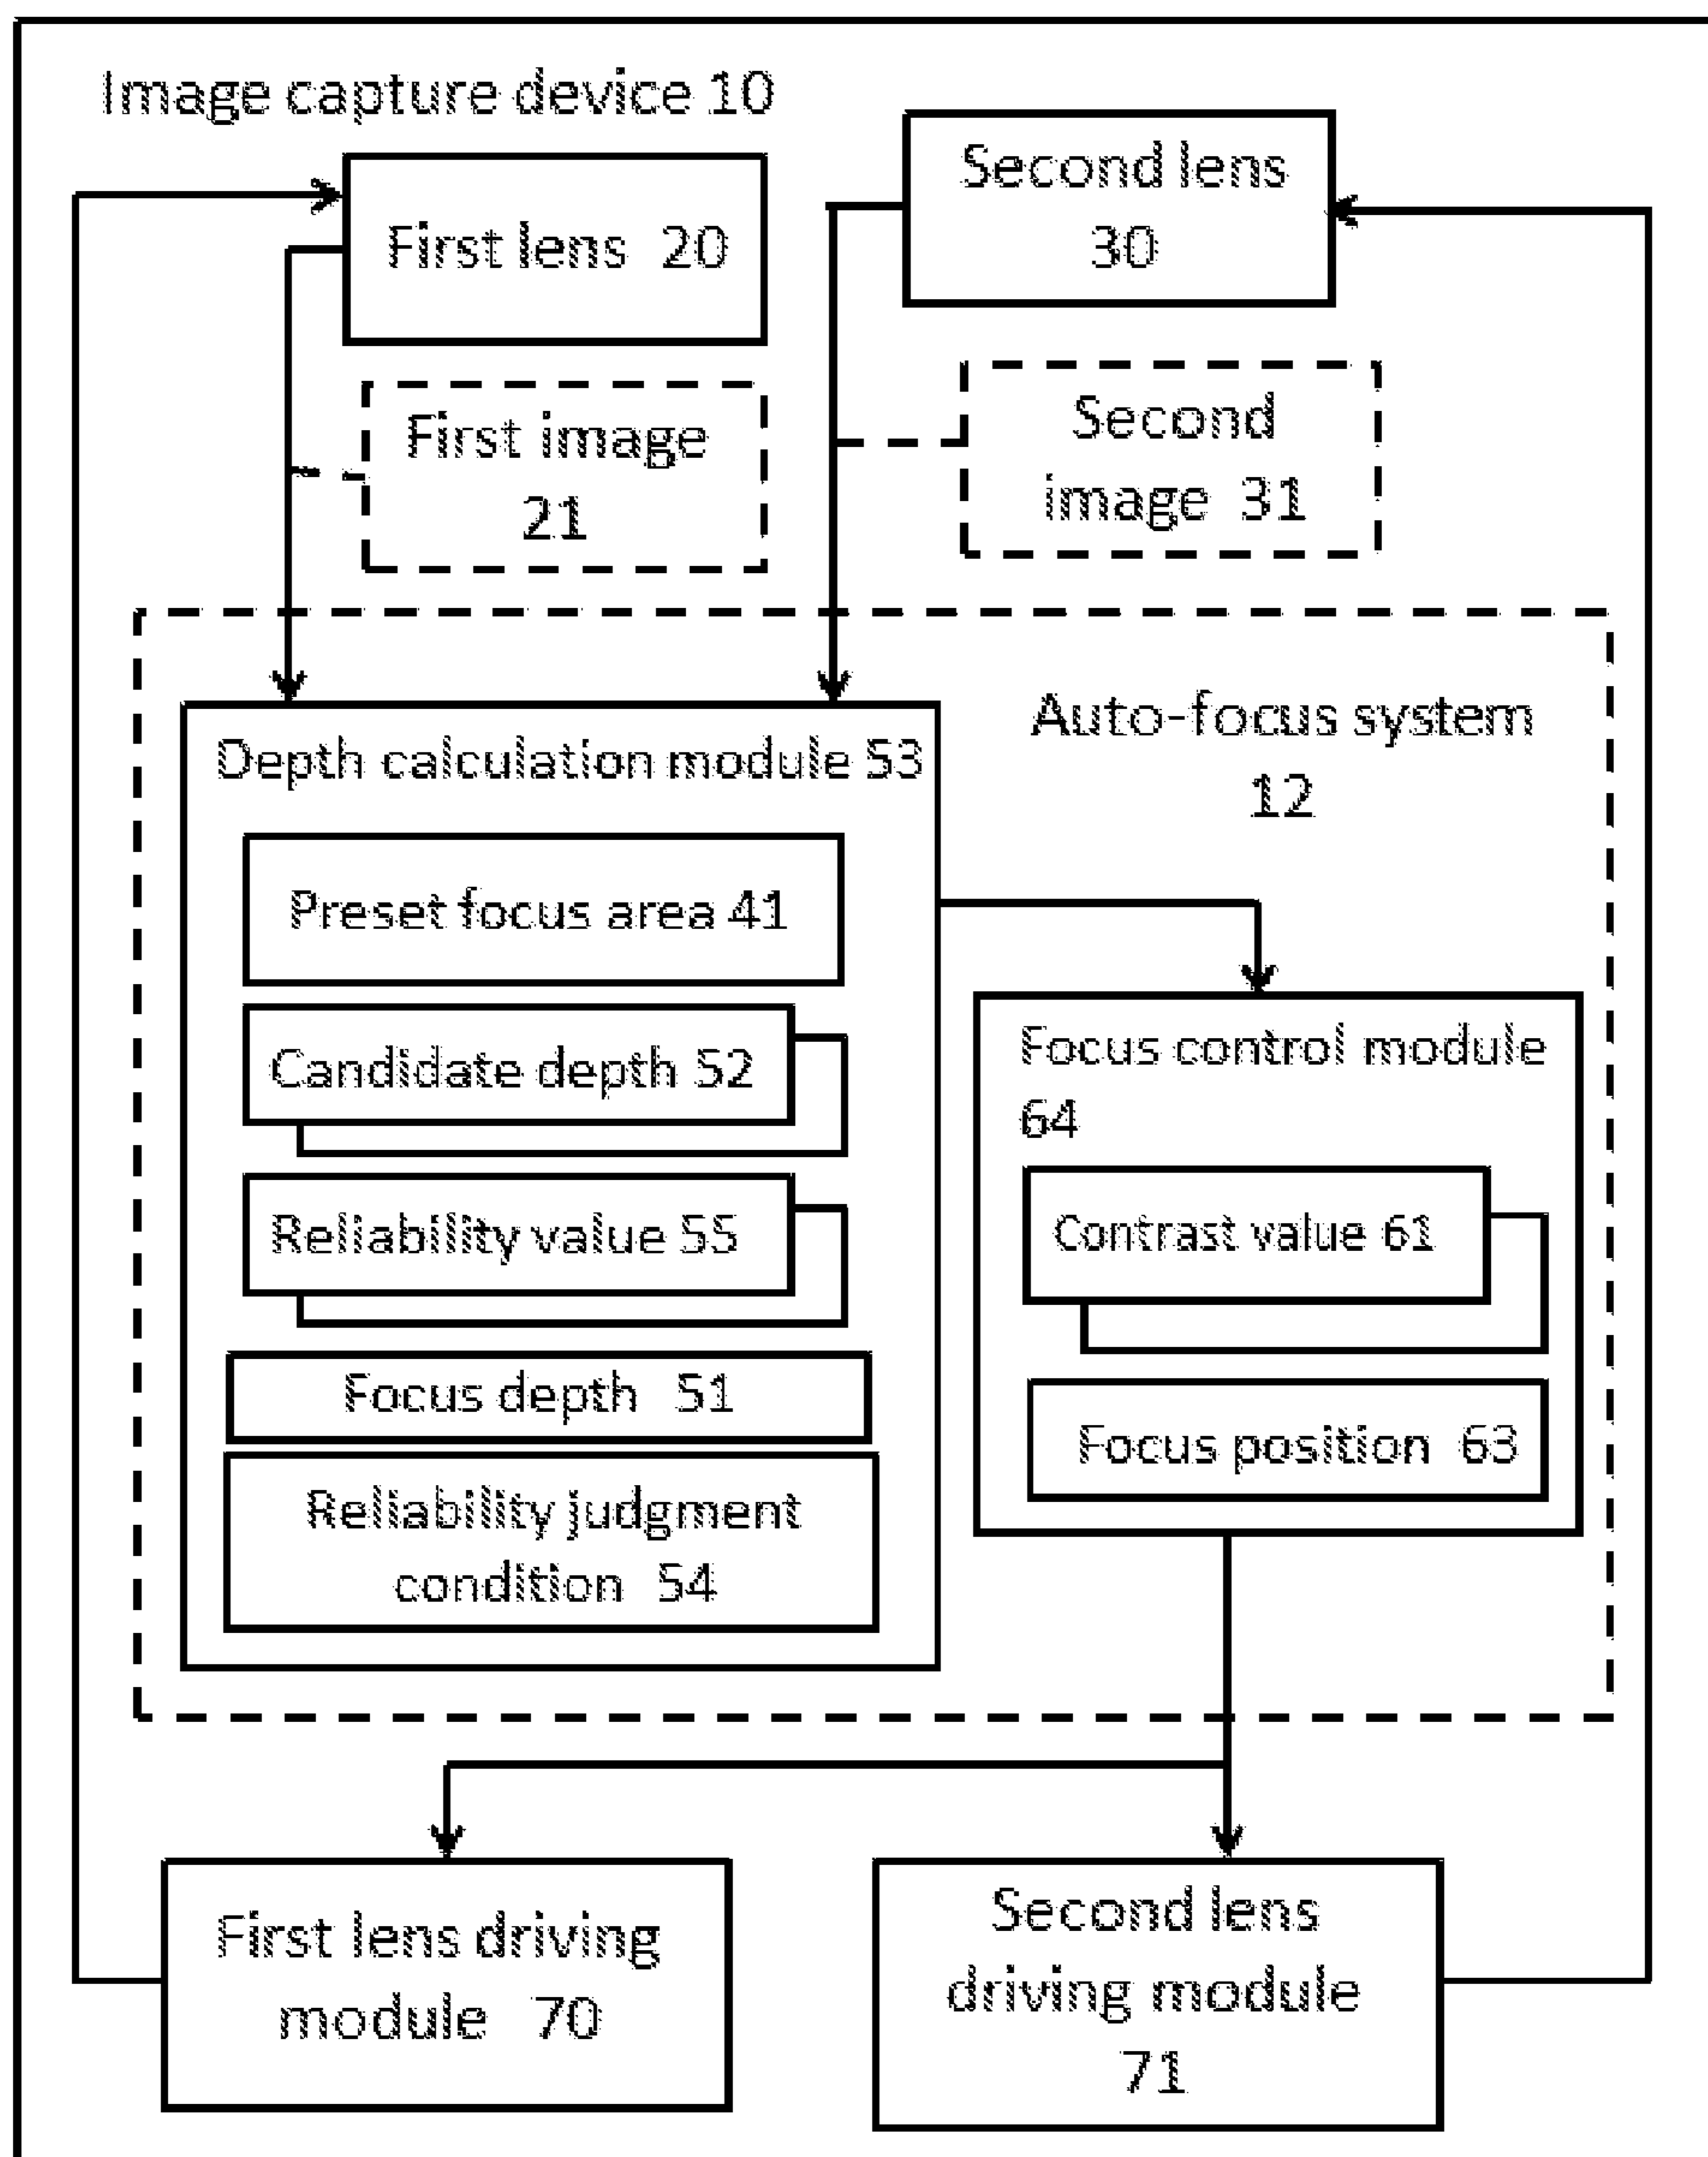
Image capture device 10

First lens 20

Second lens 30

First image 21

Second image 31

Auto-focus system 12

Depth calculation module 53

Preset focus area 41

Candidate depth 52

Reliability value 55

Focus depth 51

Reliability judgment condition 54

Focus control module 64

Contrast value 61

Focus position 63

First lens driving module 70

Second lens driving module 71